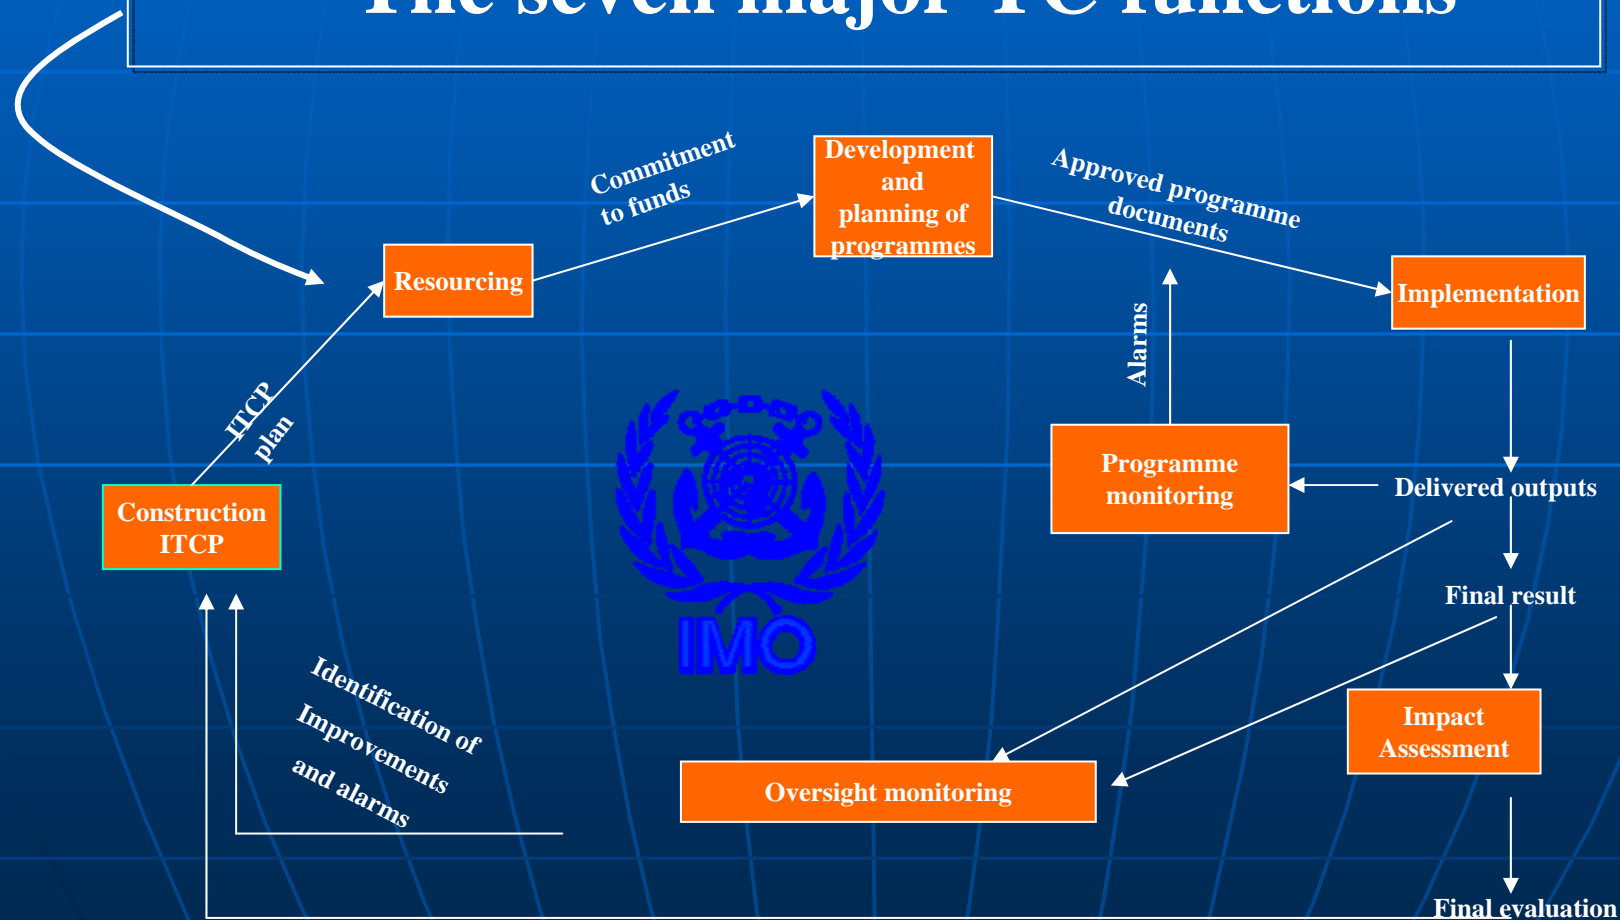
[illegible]

Resourcing

Commitment to funds

Development and planning of programmes

Approved programme documents

Implementation

Alarms

ITCP plan

Construction ITCP

IMO

Programme monitoring

Delivered outputs

Final result

Impact Assessment

Identification of Improvements and alarms

Oversight monitoring

Final evaluation